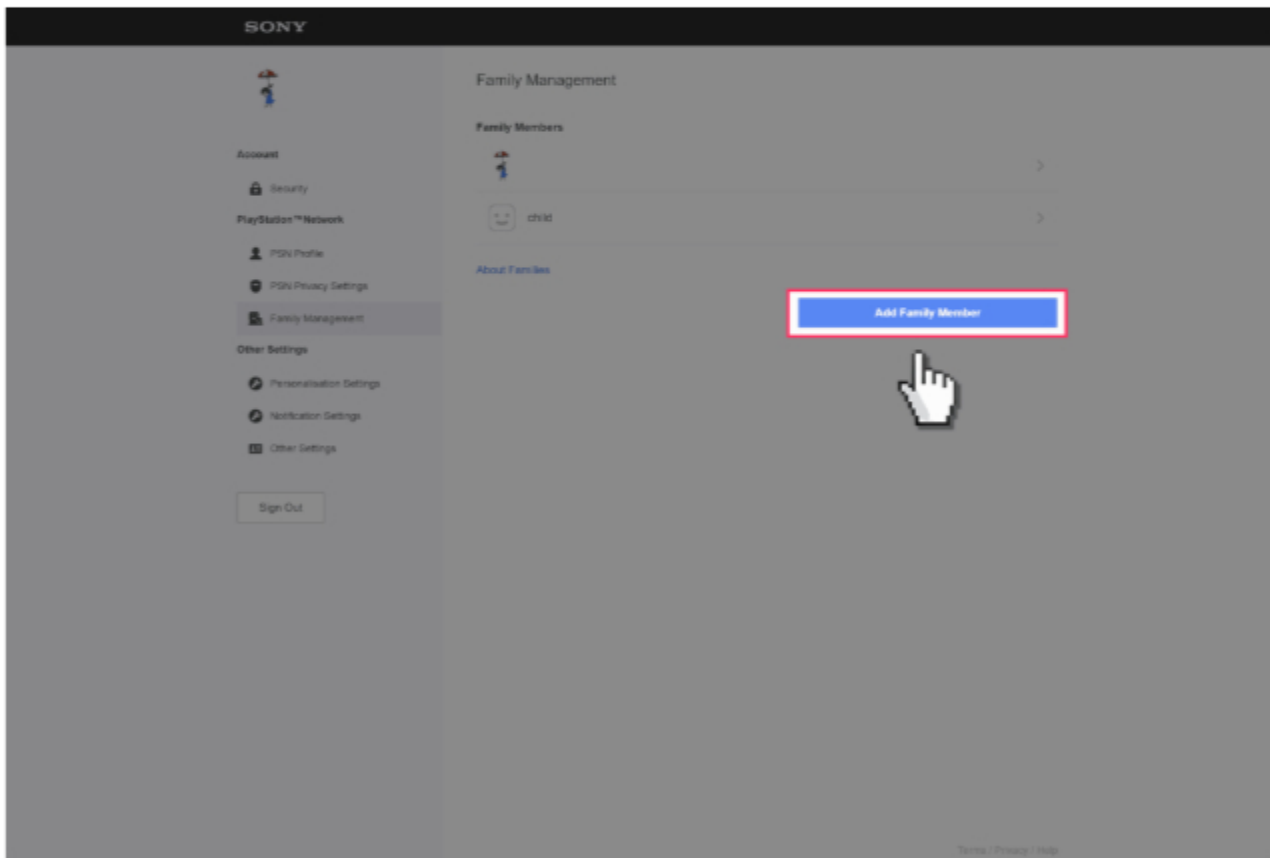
SONY

Account

Security

PlayStation™Network

PSN Profile

PSN Privacy Settings

Family Management

Other Settings

Personalisation Settings

Notification Settings

Other Settings

Sign Out

Family Management

Family Members

child

About Families

Add Family Member

Terms / Privacy / Help